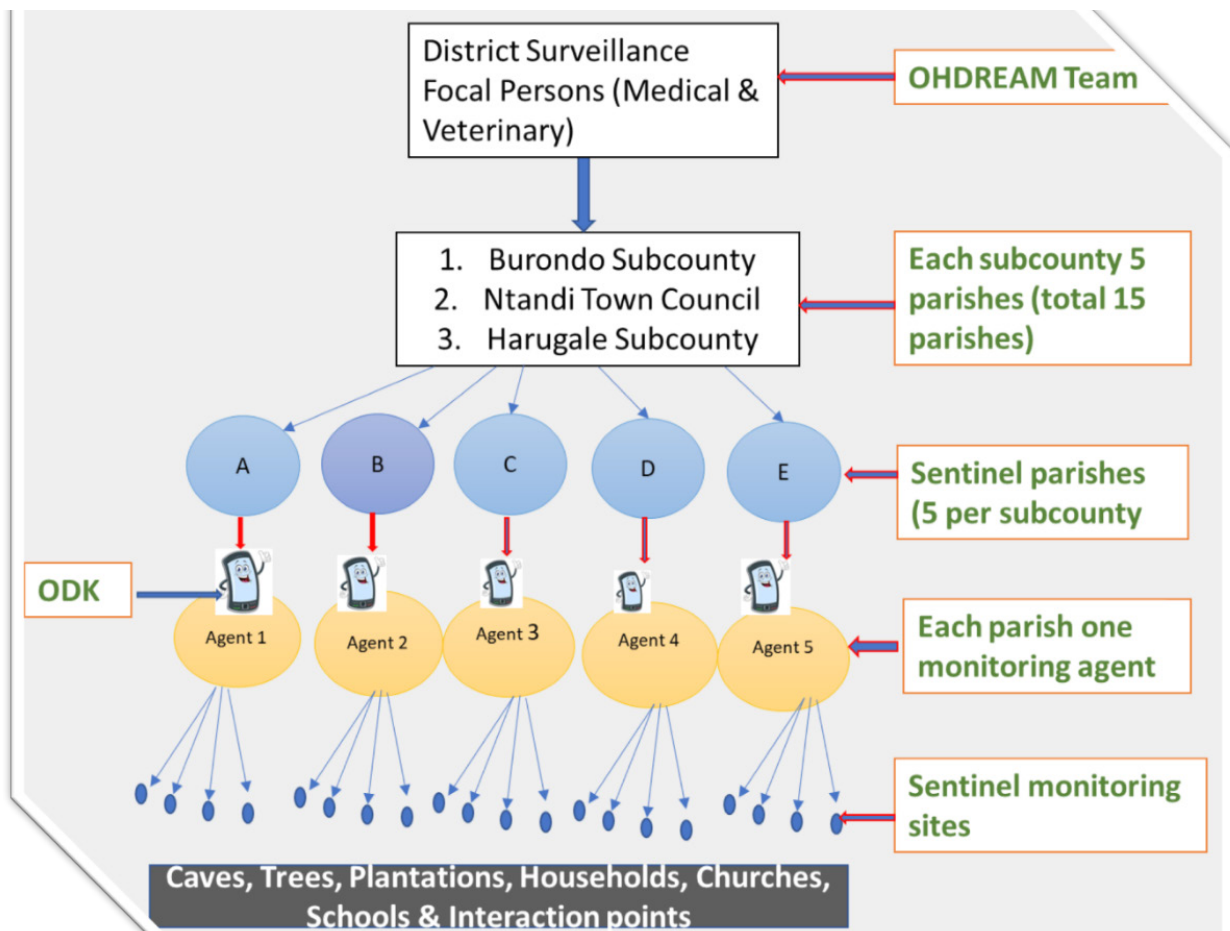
District Surveillance Focal Persons (Medical & Veterinary)

OHDREAM Team

1. Burondo Subcounty
2. Ntandi Town Council
3. Harugale Subcounty

Each subcounty 5 parishes (total 15 parishes)

A

B

C

D

E

Sentinel parishes (5 per subcounty

ODK

Agent 1

Agent 2

Agent 3

Agent 4

Agent 5

Each parish one monitoring agent

Sentinel monitoring sites

Caves, Trees, Plantations, Households, Churches, Schools & Interaction points